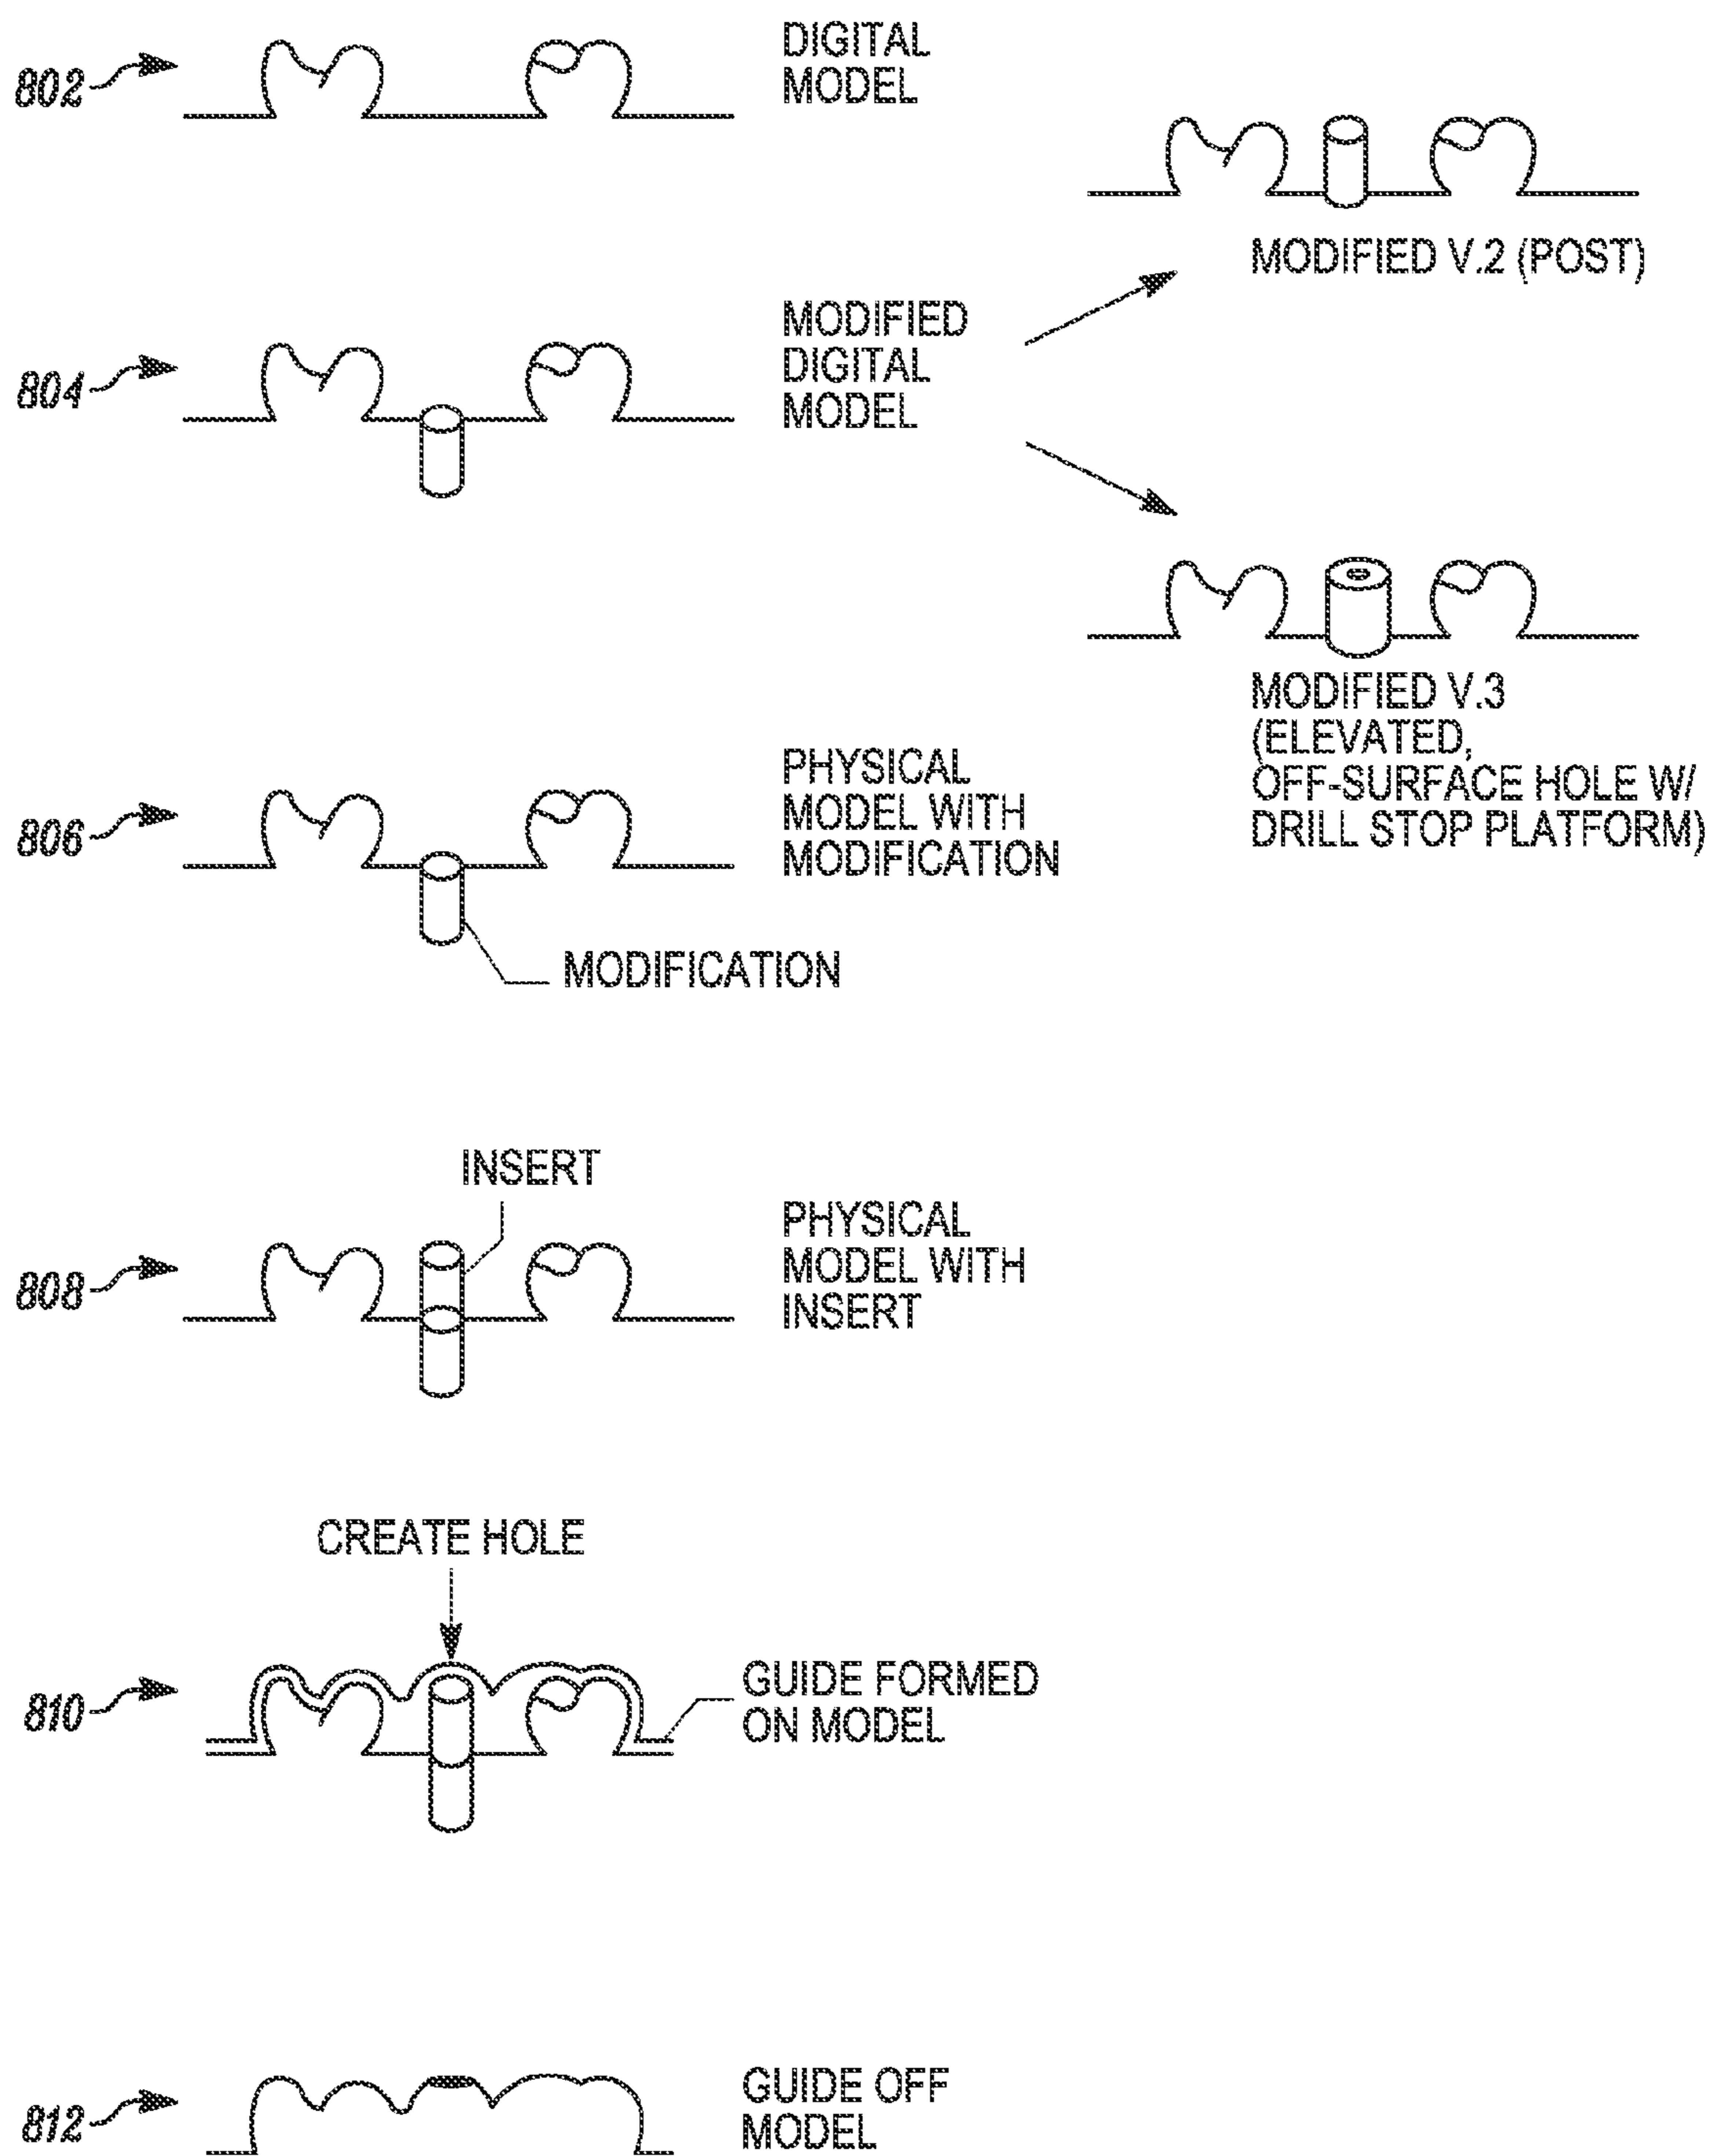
802

DIGITAL MODEL

MODIFIED V.2 (POST)

804

MODIFIED DIGITAL MODEL

MODIFIED V.3 (ELEVATED, OFF-SURFACE HOLE W/ DRILL STOP PLATFORM)

806

PHYSICAL MODEL WITH MODIFICATION

MODIFICATION

INSERT

808

PHYSICAL MODEL WITH INSERT

CREATE HOLE

810

GUIDE FORMED ON MODEL

812

GUIDE OFF MODEL